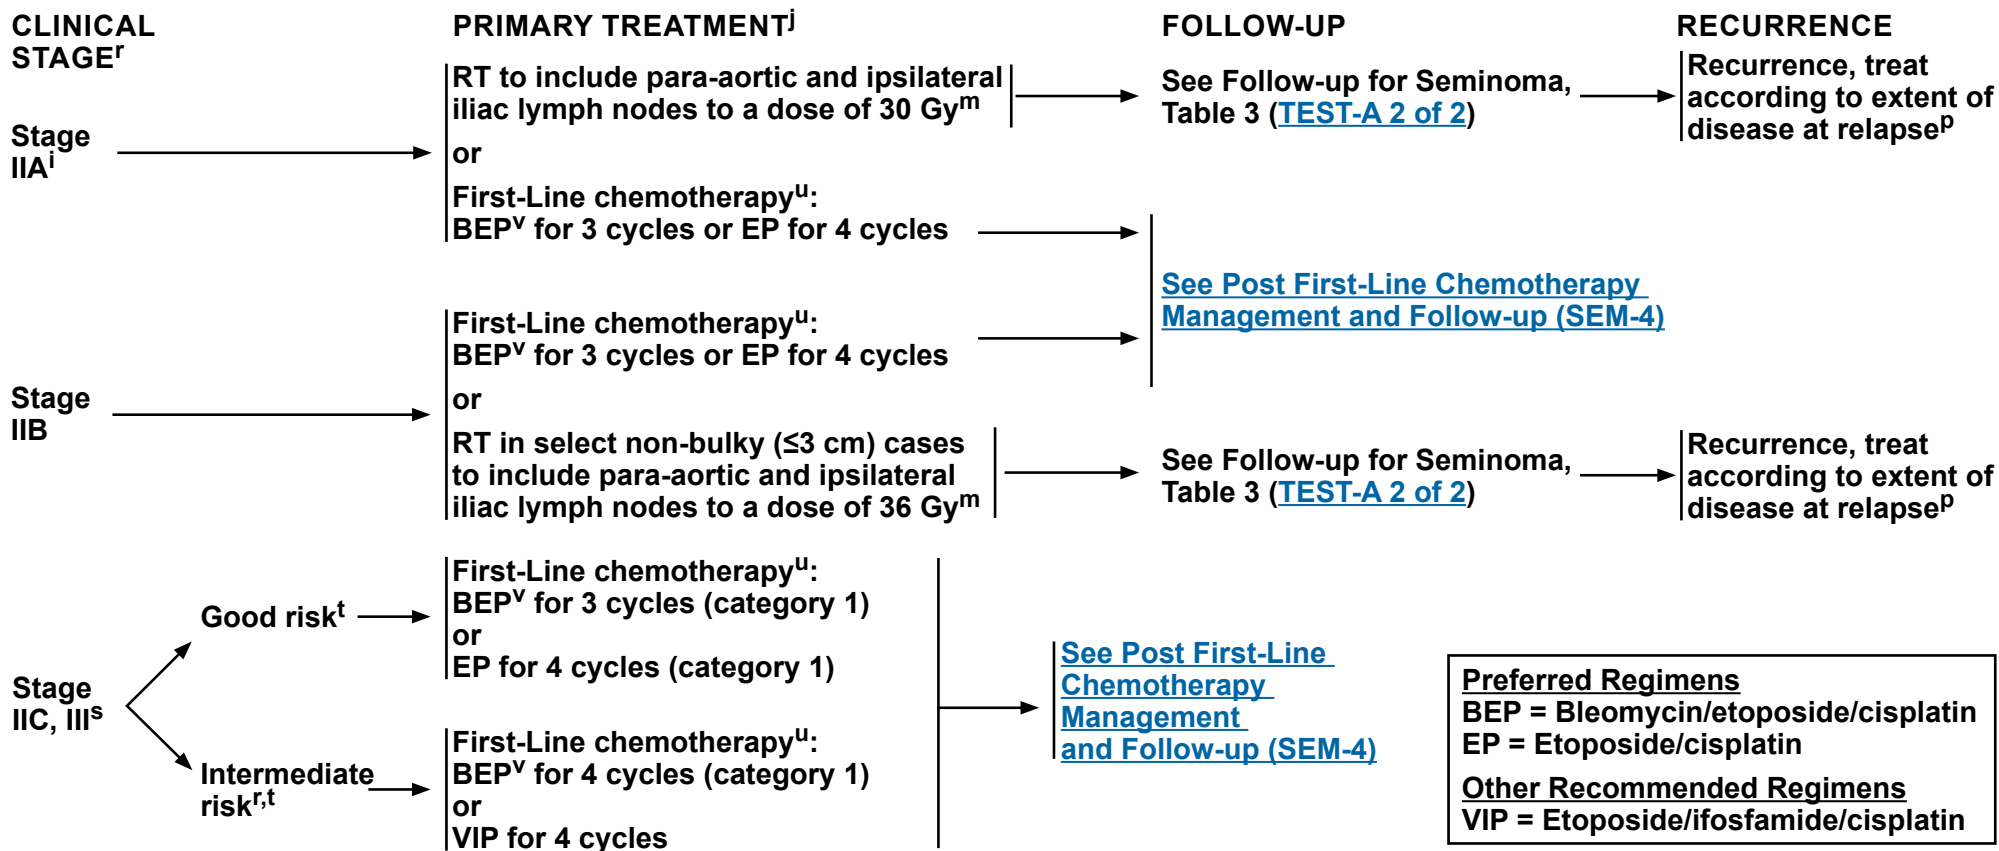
CLINICAL STAGE$^{r}$

PRIMARY TREATMENT$^{j}$

FOLLOW-UP

RECURRENCE

Stage IIA$^{i}$

RT to include para-aortic and ipsilateral iliac lymph nodes to a dose of 30 Gy$^{m}$

See Follow-up for Seminoma, Table 3 (TEST-A 2 of 2)

Recurrence, treat according to extent of disease at relapse$^{p}$

or

First-Line chemotherapy$^{u}$: BEP$^{v}$ for 3 cycles or EP for 4 cycles

See Post First-Line Chemotherapy Management and Follow-up (SEM-4)

Stage IIB

First-Line chemotherapy$^{u}$: BEP$^{v}$ for 3 cycles or EP for 4 cycles

or

RT in select non-bulky (≤3 cm) cases to include para-aortic and ipsilateral iliac lymph nodes to a dose of 36 Gy$^{m}$

See Follow-up for Seminoma, Table 3 (TEST-A 2 of 2)

Recurrence, treat according to extent of disease at relapse$^{p}$

Stage IIC, III$^{s}$

Good risk$^{t}$

First-Line chemotherapy$^{u}$: BEP$^{v}$ for 3 cycles (category 1) or EP for 4 cycles (category 1)

Intermediate risk$^{r,t}$

First-Line chemotherapy$^{u}$: BEP$^{v}$ for 4 cycles (category 1) or VIP for 4 cycles

See Post First-Line Chemotherapy Management and Follow-up (SEM-4)

Preferred Regimens
BEP = Bleomycin/etoposide/cisplatin
EP = Etoposide/cisplatin

Other Recommended Regimens
VIP = Etoposide/ifosfamide/cisplatin